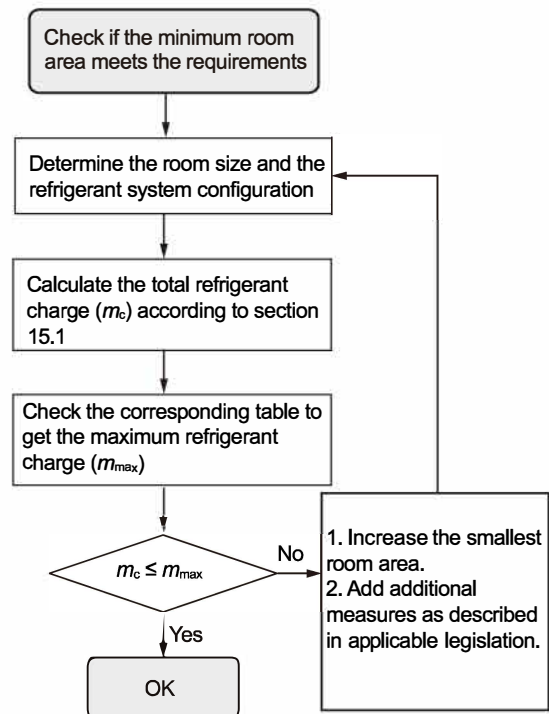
Check if the minimum room area meets the requirements

Determine the room size and the refrigerant system configuration

Calculate the total refrigerant charge ($m_c$) according to section 15.1

Check the corresponding table to get the maximum refrigerant charge ($m_{max}$)

$m_c \leq m_{max}$

No

1. Increase the smallest room area.
2. Add additional measures as described in applicable legislation.

Yes

OK